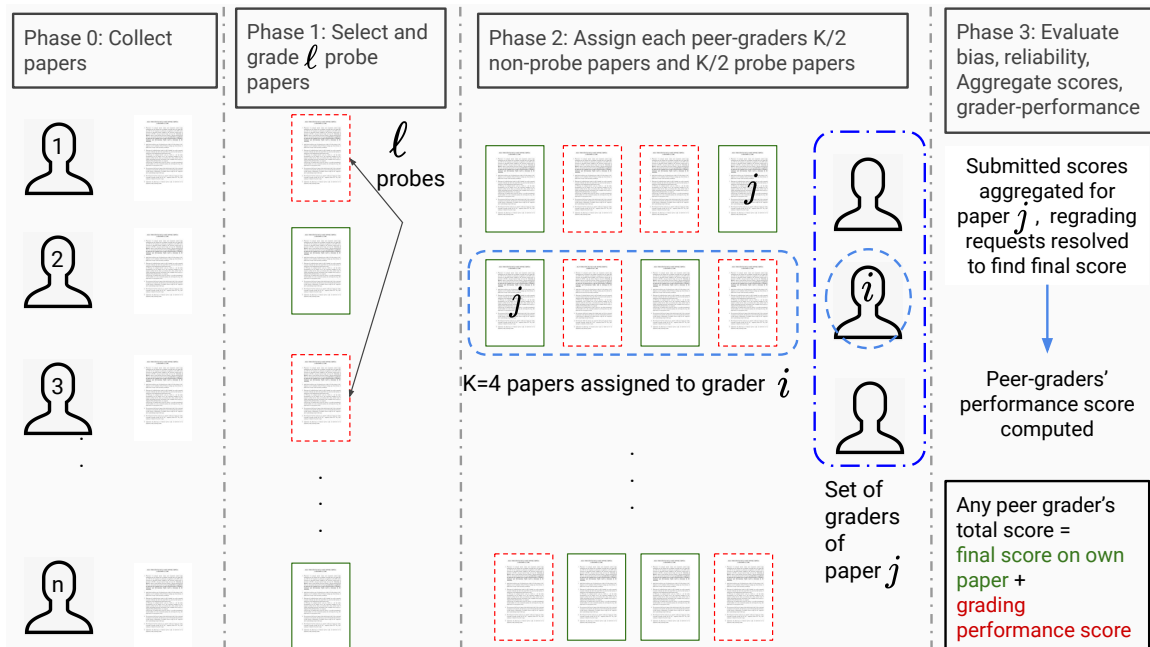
Phase 0: Collect papers

Phase 1: Select and grade $\ell$ probe papers

Phase 2: Assign each peer-graders K/2 non-probe papers and K/2 probe papers

Phase 3: Evaluate bias, reliability, Aggregate scores, grader-performance

1

2

3

n

$\ell$ probes

$j$

$j$

$i$

K=4 papers assigned to grader $i$

Set of graders of paper $j$

Submitted scores aggregated for paper $j$, regrading requests resolved to find final score

Peer-graders' performance score computed

Any peer grader's total score = final score on own paper + grading performance score